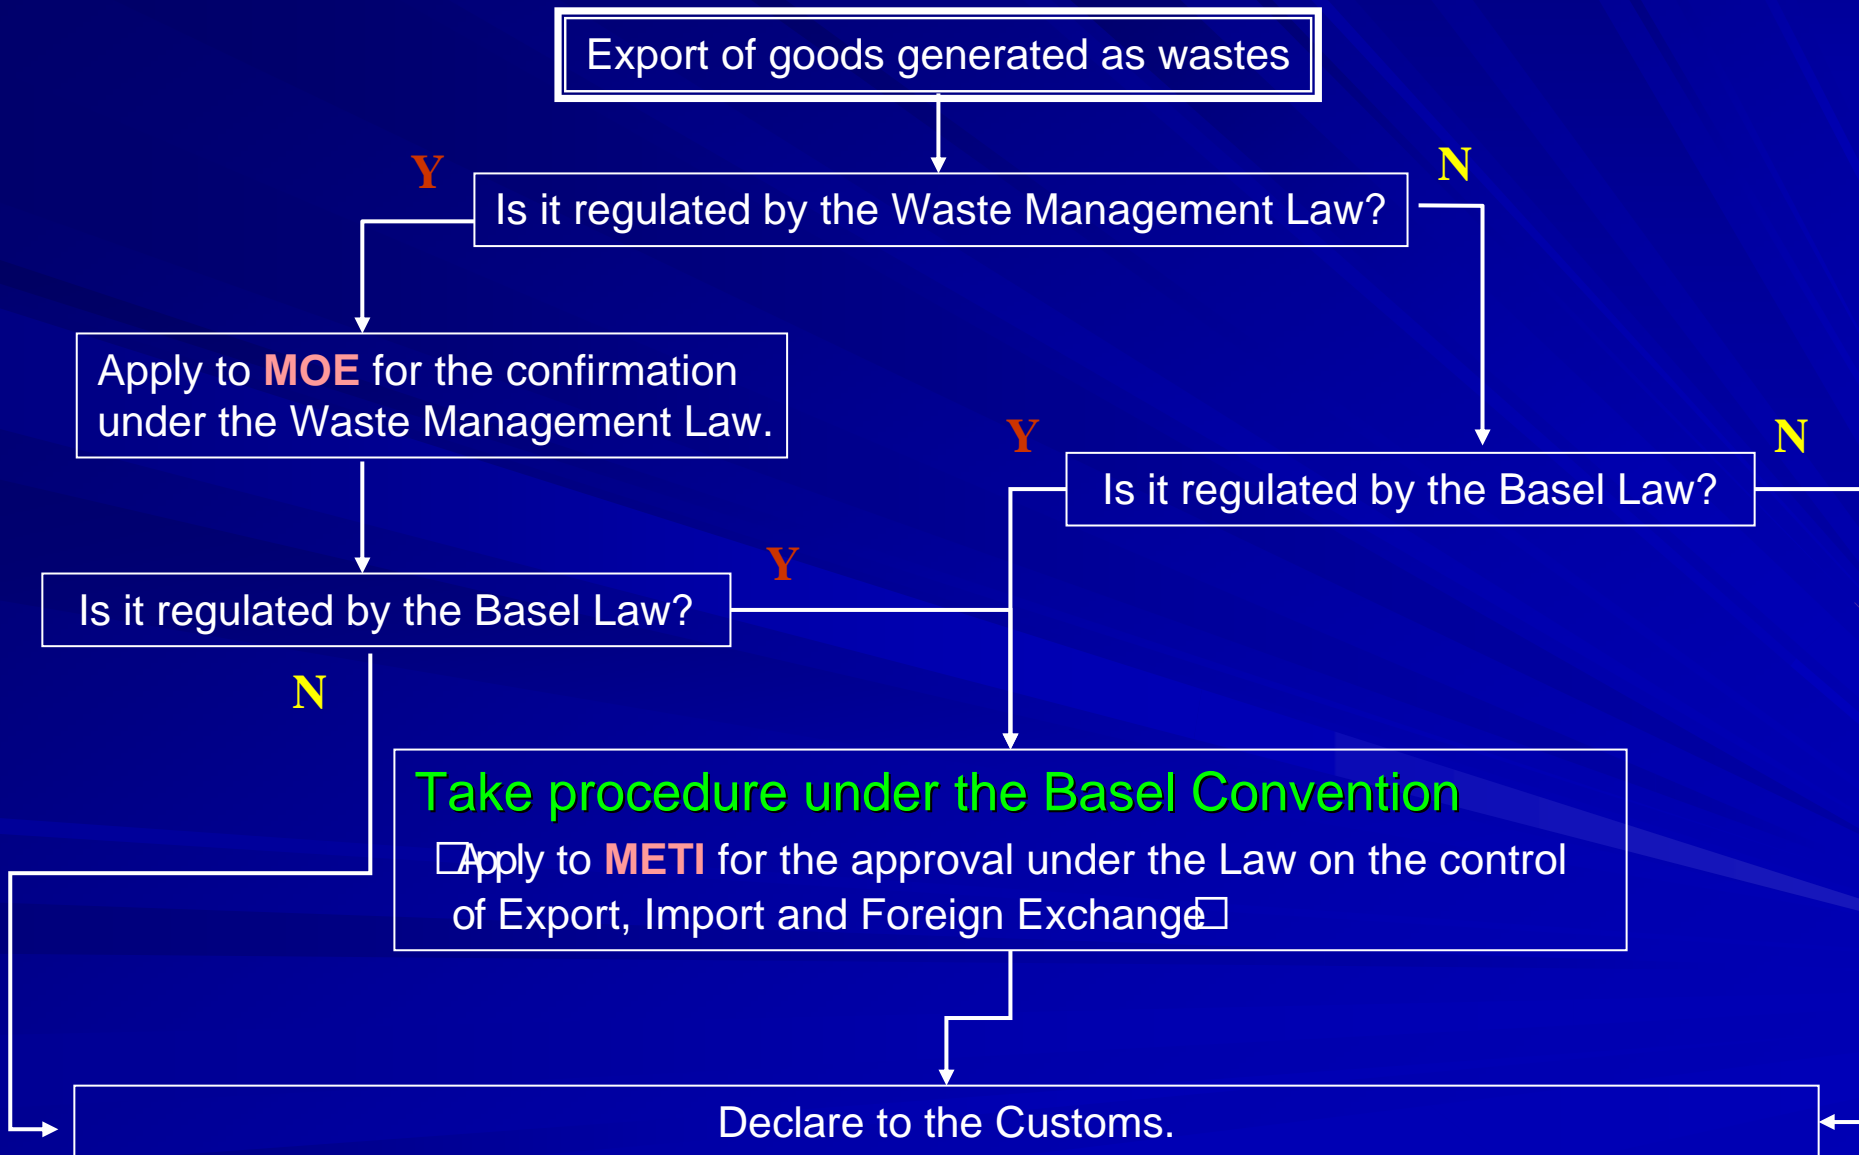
Export of goods generated as wastes

Y

N

Is it regulated by the Waste Management Law?

Apply to MOE for the confirmation under the Waste Management Law.

Y

N

Is it regulated by the Basel Law?

Y

Is it regulated by the Basel Law?

N

Take procedure under the Basel Convention

□Apply to METI for the approval under the Law on the control of Export, Import and Foreign Exchange□

Declare to the Customs.